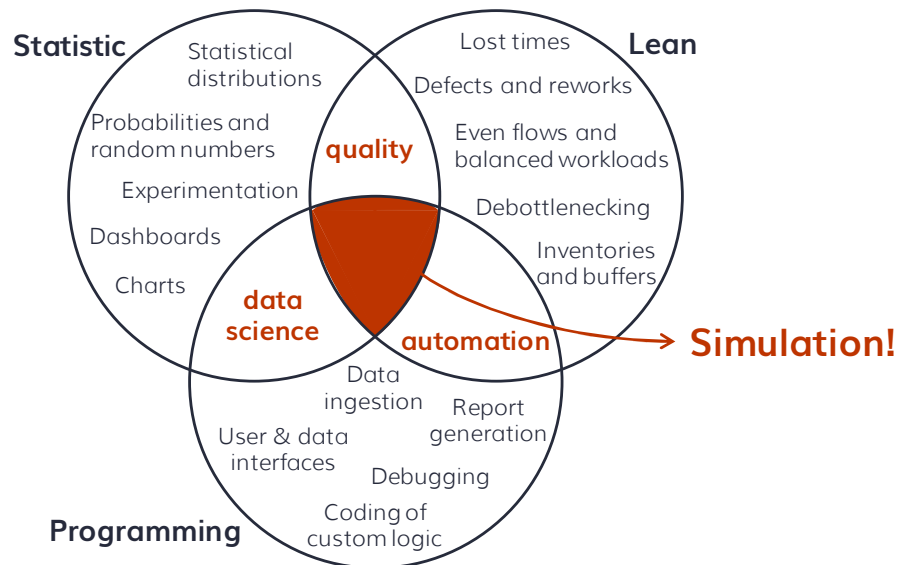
Statistic

Statistical distributions

Probabilities and random numbers

Experimentation

Dashboards

Charts

Lean

Lost times

Defects and reworks

Even flows and balanced workloads

Debottlenecking

Inventories and buffers

quality

data science

automation

Simulation!

Data ingestion

Report generation

User & data interfaces

Debugging

Coding of custom logic

Programming